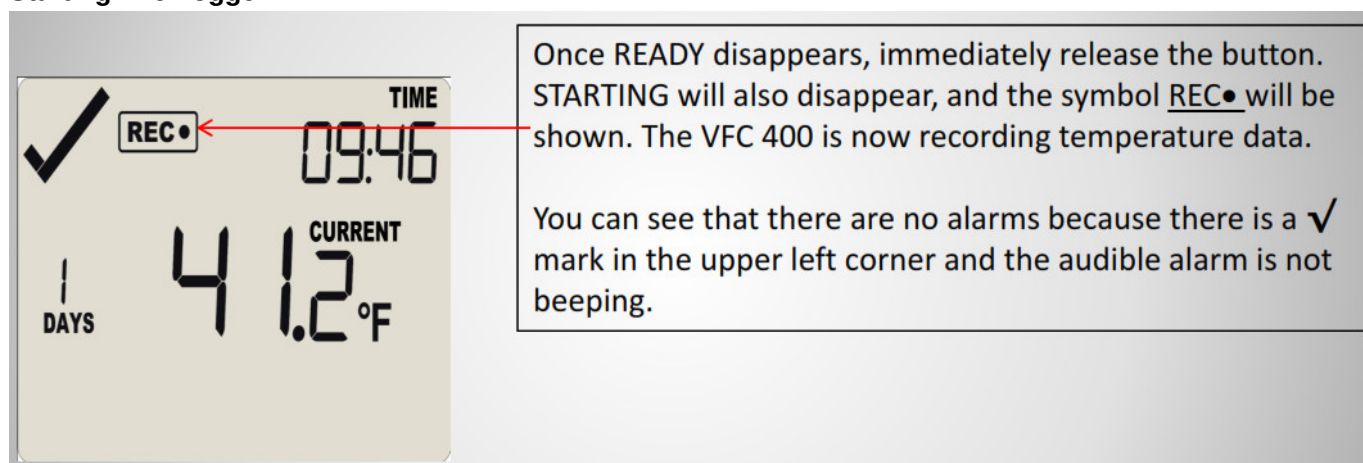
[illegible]

TIME

REC•

09:46

CURRENT

1

DAYS

41.2°F

Once READY disappears, immediately release the button. STARTING will also disappear, and the symbol REC• will be shown. The VFC 400 is now recording temperature data.

You can see that there are no alarms because there is a √ mark in the upper left corner and the audible alarm is not beeping.